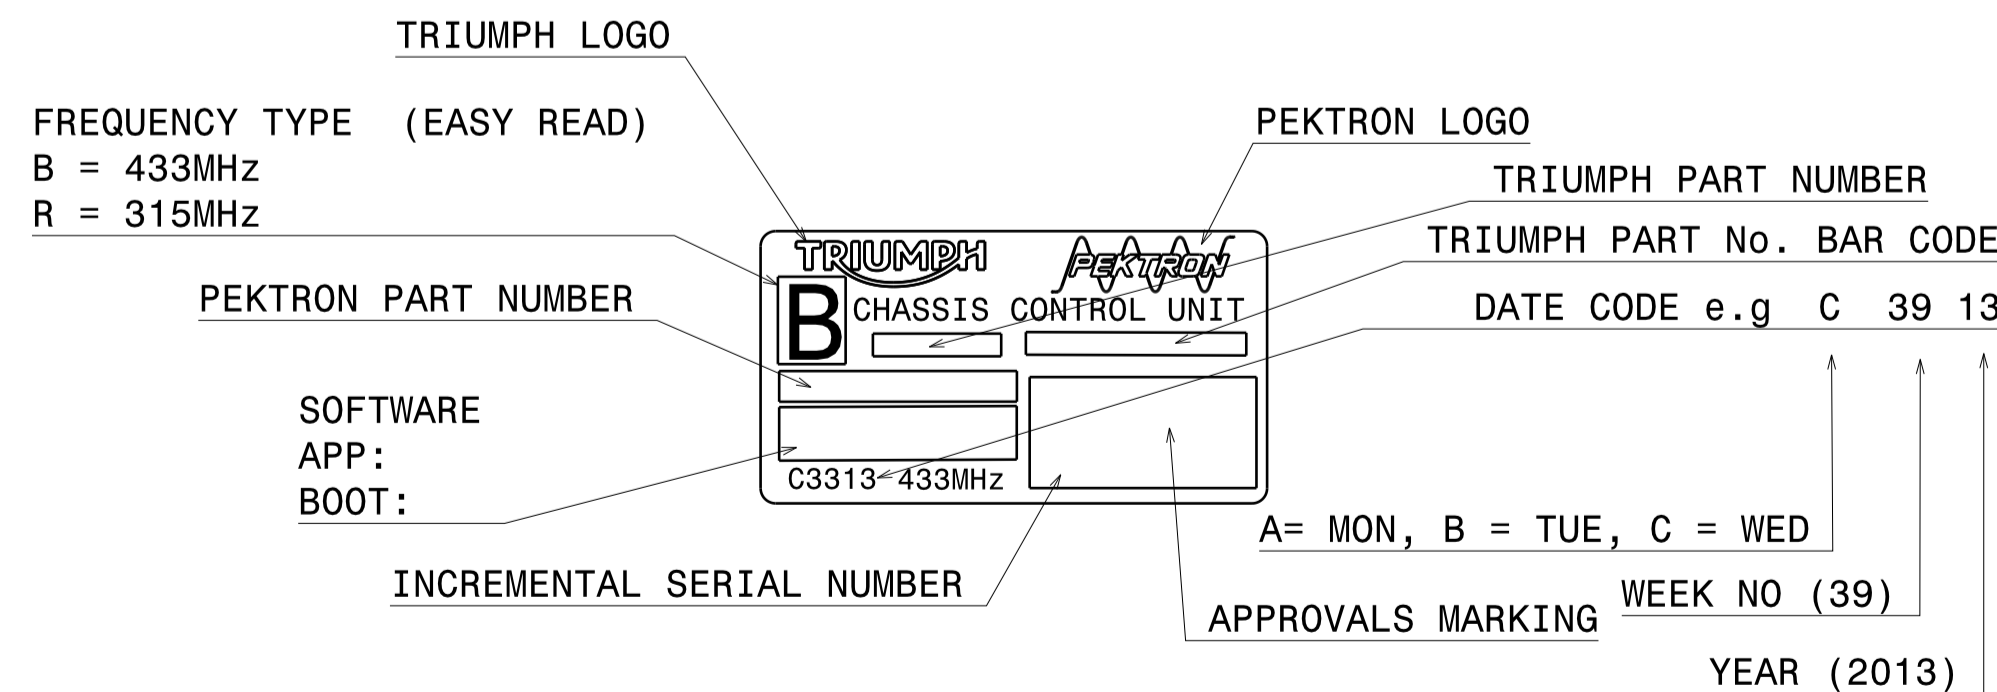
TRIUMPH LOGO

FREQUENCY TYPE (EASY READ)
B = 433MHz
R = 315MHz

PEKTRON LOGO

TRIUMPH PART NUMBER

TRIUMPH PART No. BAR CODE

DATE CODE e.g C 39 13

TRIUMPH

PEKTRON

B

CHASSIS CONTROL UNIT

PEKTRON PART NUMBER

SOFTWARE
APP:
BOOT:

C3313 433MHz

A= MON, B = TUE, C = WED

INCREMENTAL SERIAL NUMBER

WEEK NO (39)

APPROVALS MARKING

YEAR (2013)